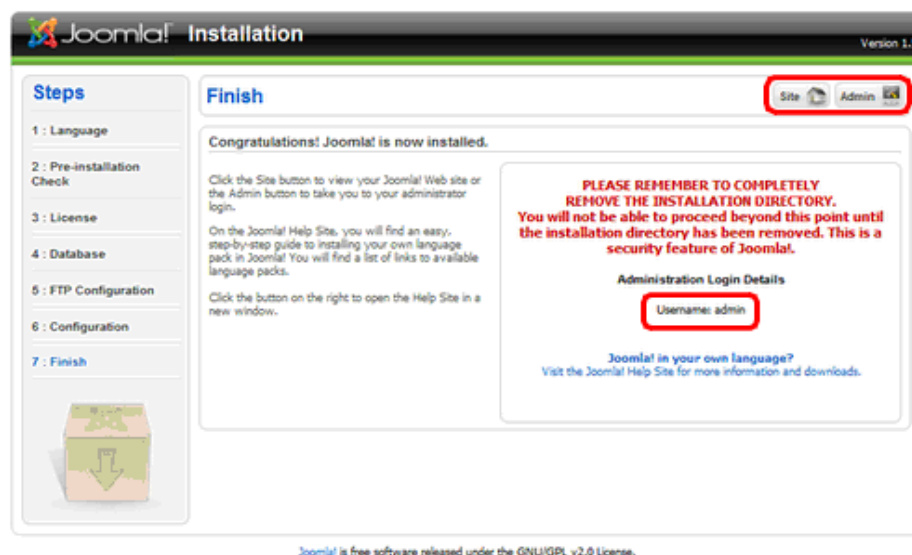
Joomla! Installation

Version 1.

Steps

1 : Language

2 : Pre-installation Check

3 : License

4 : Database

5 : FTP Configuration

6 : Configuration

7 : Finish

Finish

Site

Admin

Congratulations! Joomla! is now installed.

Click the Site button to view your Joomla! Web site or the Admin button to take you to your administrator login.

On the Joomla! Help Site, you will find an easy, step-by-step guide to installing your own language pack in Joomla! You will find a list of links to available language packs.

Click the button on the right to open the Help Site in a new window.

PLEASE REMEMBER TO COMPLETELY REMOVE THE INSTALLATION DIRECTORY.
You will not be able to proceed beyond this point until the installation directory has been removed. This is a security feature of Joomla!.

Administration Login Details

Username: admin

Joomla! in your own language?
Visit the Joomla! Help Site for more information and downloads.

Joomla! is free software released under the GNU/GPL v2.0 License.